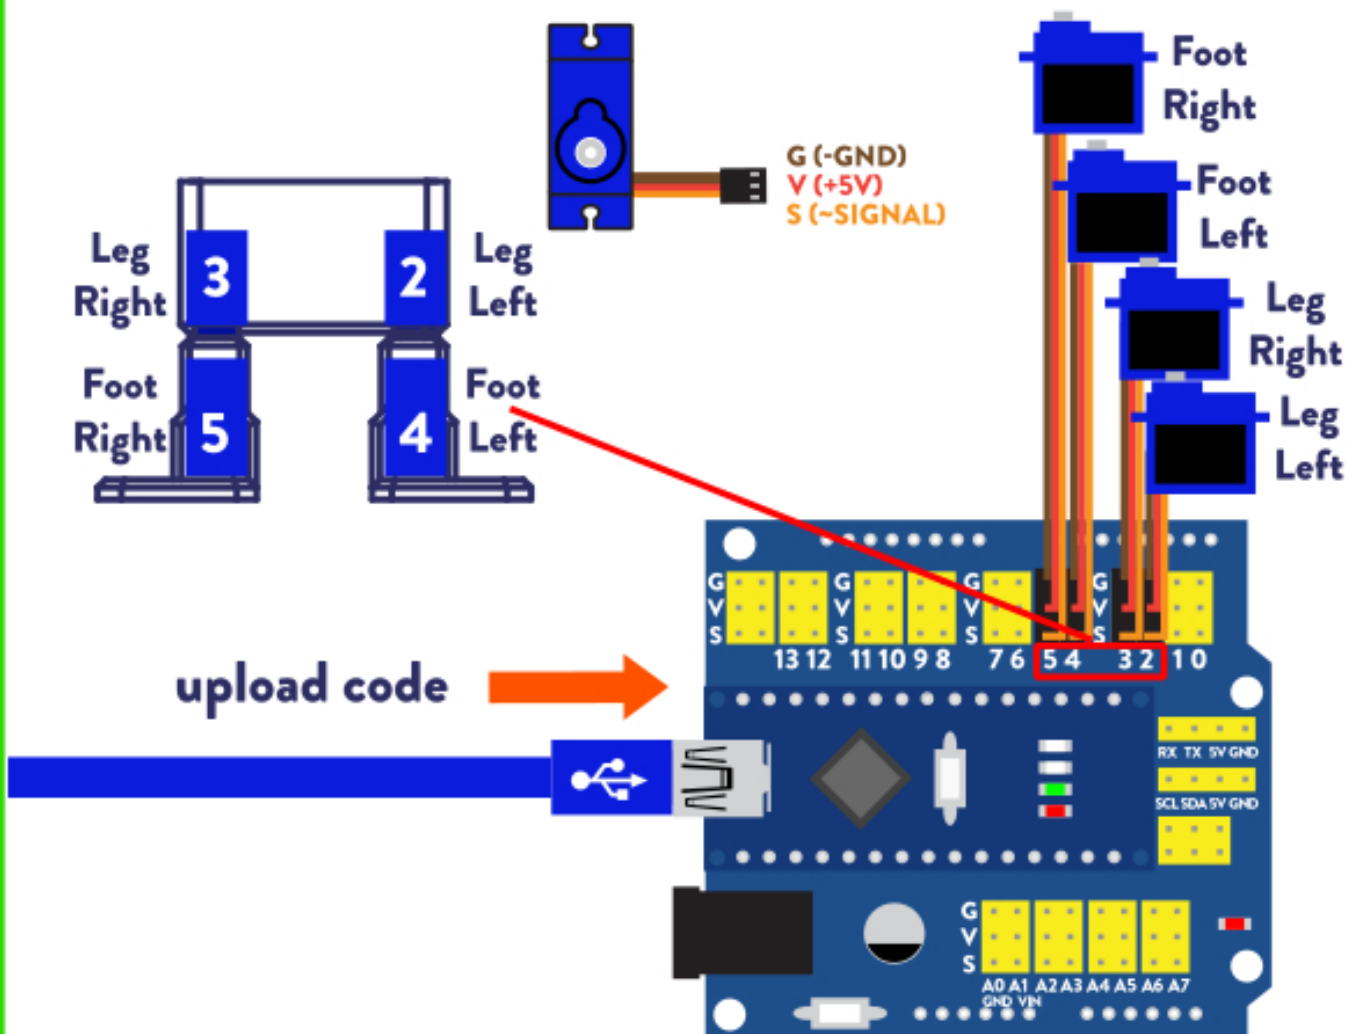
G (-GND)
V (+5V)
S (~SIGNAL)

Leg Right
3
2
Leg Left
Foot Right
5
4
Foot Left

Foot Right
Foot Left
Leg Right
Leg Left

upload code

G V S
G V S
G V S
G V S
13 12 11 10 9 8 7 6 5 4 3 2 1 0

RX TX 5V GND
SCL SDA 5V GND

G V S
A0 A1 A2 A3 A4 A5 A6 A7
GND VIN